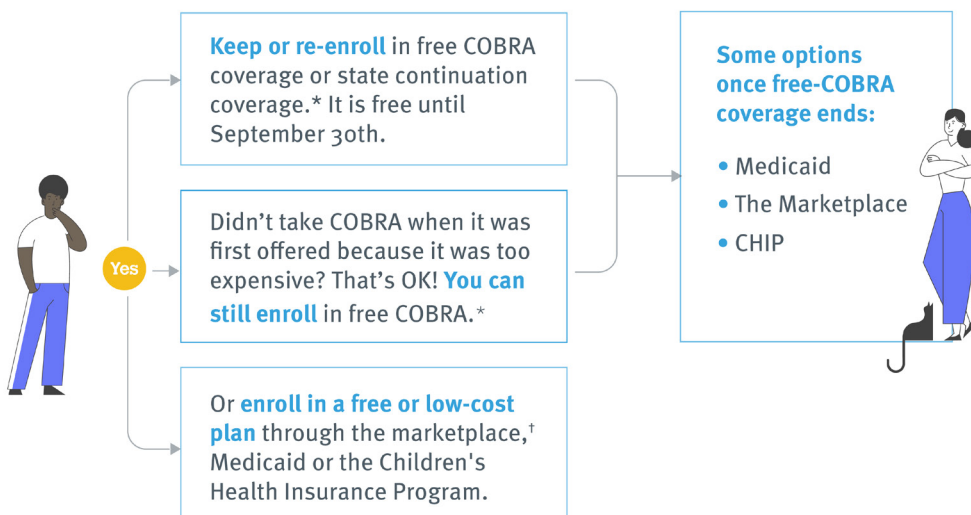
Yes

Keep or re-enroll in free COBRA coverage or state continuation coverage.* It is free until September 30th.

Didn't take COBRA when it was first offered because it was too expensive? That's OK! You can still enroll in free COBRA.*

Or enroll in a free or low-cost plan through the marketplace,† Medicaid or the Children's Health Insurance Program.

Some options once free-COBRA coverage ends:

• Medicaid
• The Marketplace
• CHIP